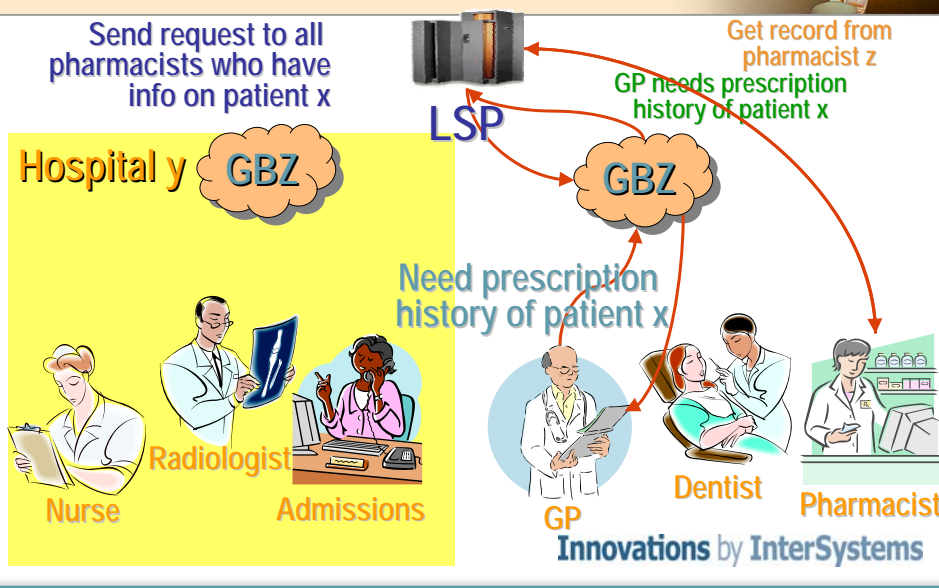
Send request to all pharmacists who have info on patient x

Get record from pharmacist z

GP needs prescription history of patient x

LSP

Hospital y

GBZ

GBZ

Need prescription history of patient x

Radiologist

Nurse

Admissions

GP

Dentist

Pharmacist

Innovations by InterSystems